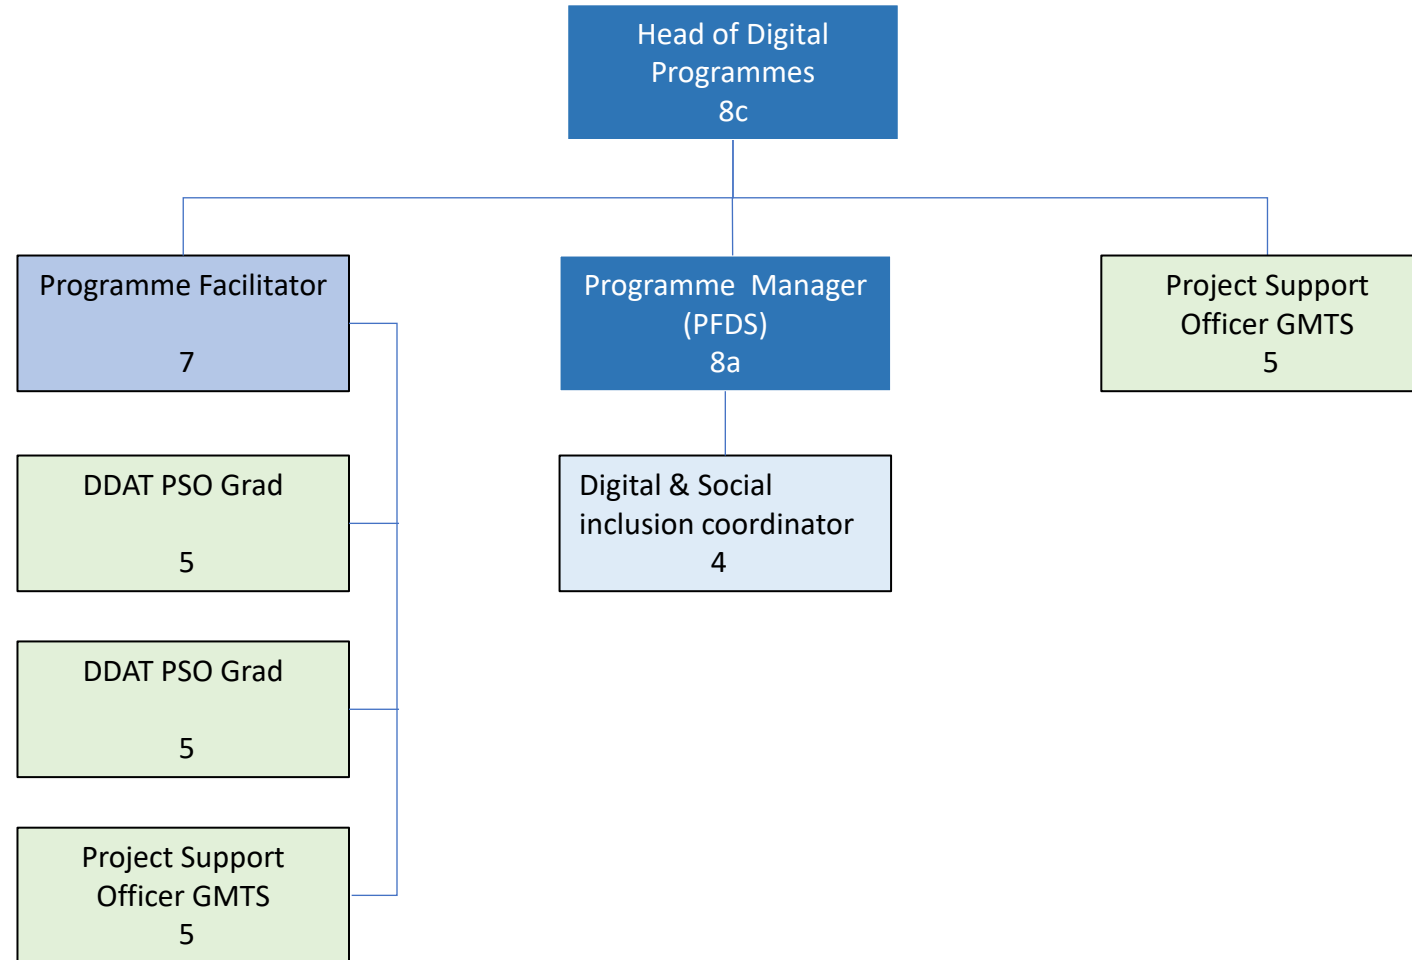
Head of Digital Programmes
8c

Programme Facilitator

7

Programme Manager
(PFDS)
8a

Project Support Officer GMTS
5

DDAT PSO Grad

5

Digital & Social inclusion coordinator
4

DDAT PSO Grad

5

Project Support Officer GMTS
5